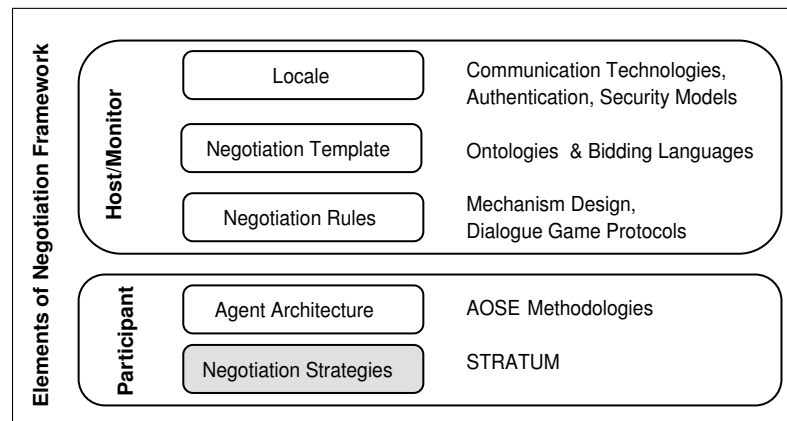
Elements of Negotiation Framework

Host/Monitor

Locale

Communication Technologies, Authentication, Security Models

Negotiation Template

Ontologies & Bidding Languages

Negotiation Rules

Mechanism Design, Dialogue Game Protocols

Participant

Agent Architecture

AOSE Methodologies

Negotiation Strategies

STRATUM